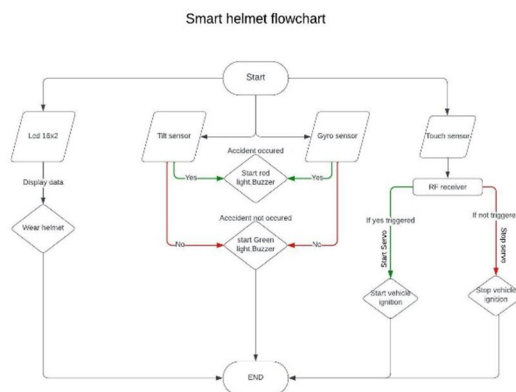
Smart helmet flowchart

Start

Lcd 16x2

Display data

Wear helmet

Tilt sensor

Gyro sensor

Accident occured

Yes

Yes

Start red light,Buzzer

Accident not occured

No

No

start Green light,Buzzer

Touch sensor

RF receiver

If yes triggered

If not triggere

Start Servo

Stop servo

Start vehicle ignition

Stop vehicle ignition

END